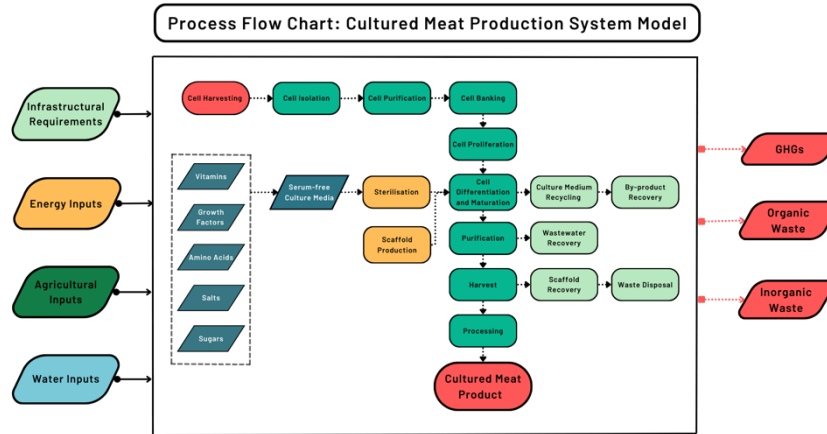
Process Flow Chart: Cultured Meat Production System Model

Infrastructural Requirements

Energy Inputs

Agricultural Inputs

Water Inputs

Cell Harvesting

Cell Isolation

Cell Purification

Cell Banking

Cell Proliferation

Vitamins

Growth Factors

Amino Acids

Salts

Sugars

Serum-free Culture Media

Sterilisation

Scaffold Production

Cell Differentiation and Maturation

Culture Medium Recycling

By-product Recovery

Purification

Wastewater Recovery

Harvest

Scaffold Recovery

Waste Disposal

Processing

Cultured Meat Product

GHGs

Organic Waste

Inorganic Waste